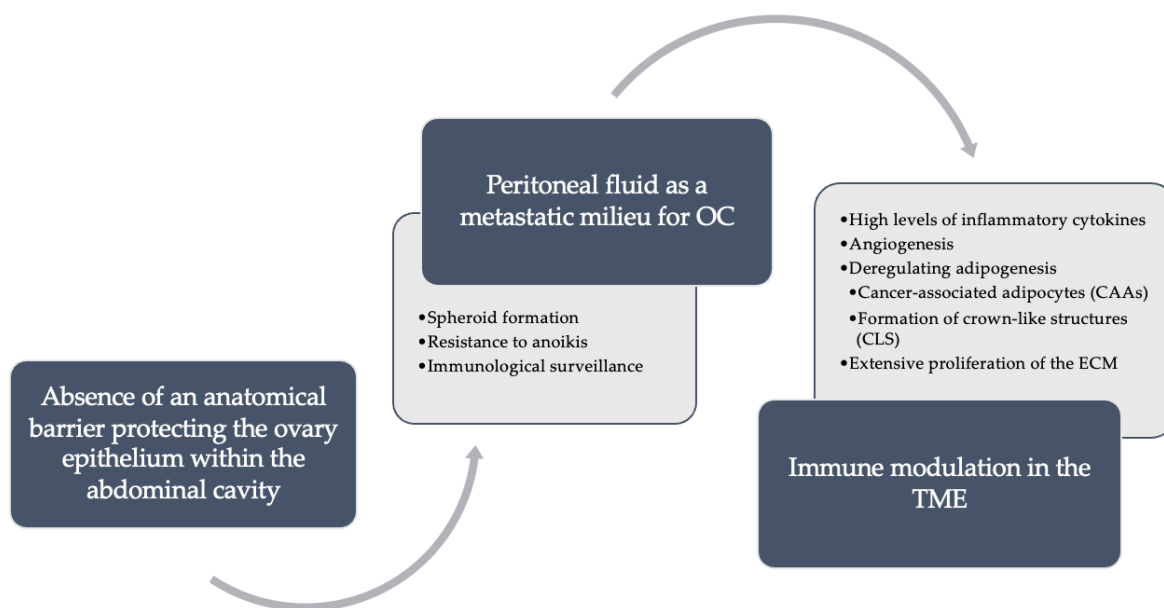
Absence of an anatomical barrier protecting the ovary epithelium within the abdominal cavity

Peritoneal fluid as a metastatic milieu for OC

•Spheroid formation
•Resistance to anoikis
•Immunological surveillance

•High levels of inflammatory cytokines
•Angiogenesis
•Deregulating adipogenesis
•Cancer-associated adipocytes (CAAs)
•Formation of crown-like structures (CLS)
•Extensive proliferation of the ECM

Immune modulation in the TME